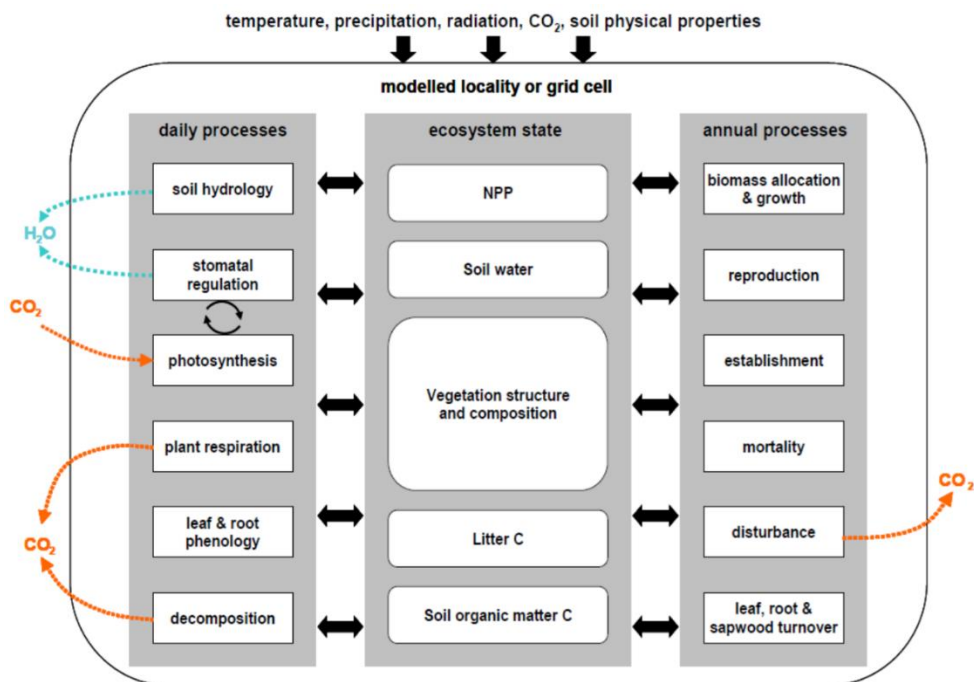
temperature, precipitation, radiation, $CO_2$, soil physical properties

modelled locality or grid cell

daily processes

soil hydrology

stomatal regulation

photosynthesis

plant respiration

leaf & root phenology

decomposition

$H_2O$

$CO_2$

$CO_2$

ecosystem state

NPP

Soil water

Vegetation structure and composition

Litter C

Soil organic matter C

annual processes

biomass allocation & growth

reproduction

establishment

mortality

disturbance

leaf, root & sapwood turnover

$CO_2$